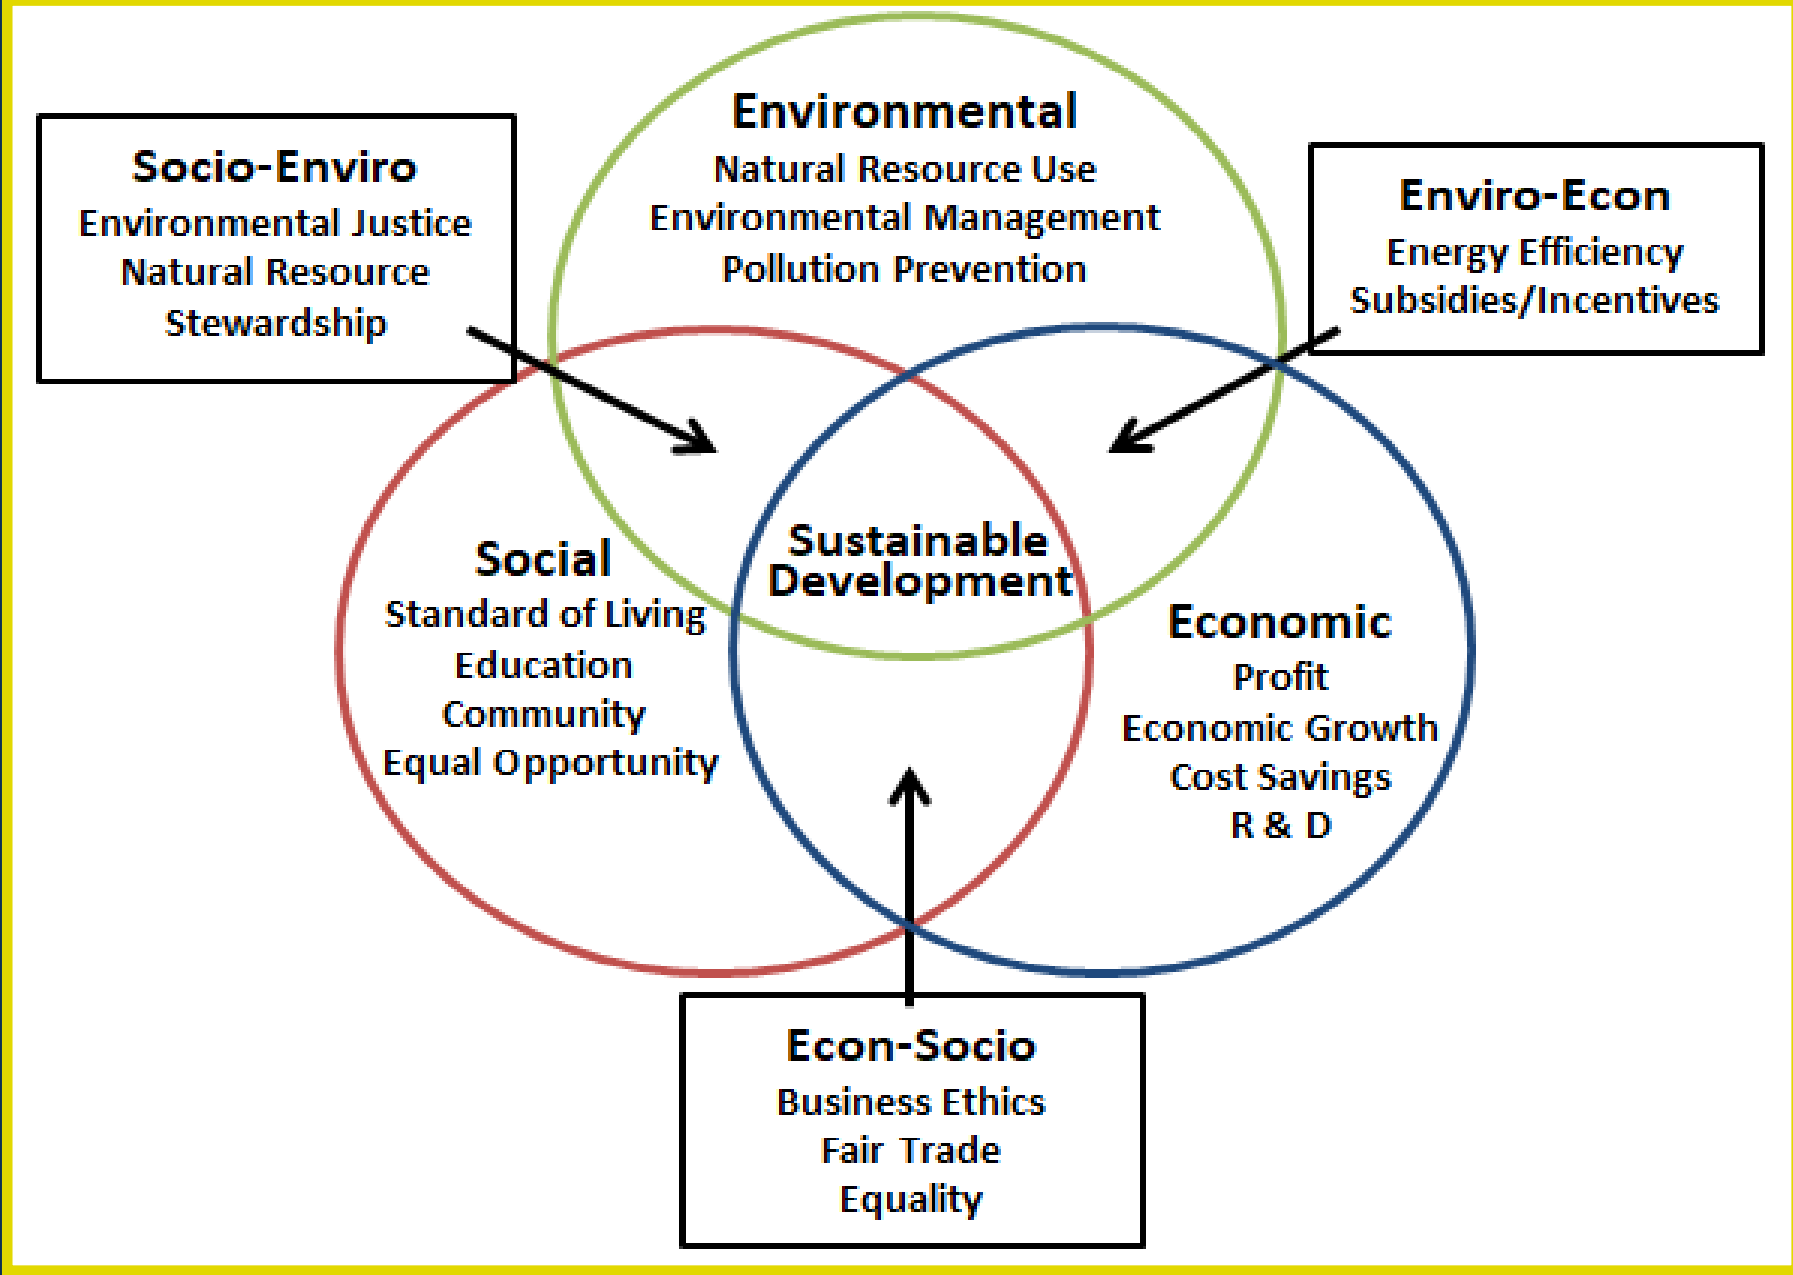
Socio-Enviro
Environmental Justice
Natural Resource
Stewardship

Environmental
Natural Resource Use
Environmental Management
Pollution Prevention

Enviro-Econ
Energy Efficiency
Subsidies/Incentives

Social
Standard of Living
Education
Community
Equal Opportunity

Sustainable
Development

Economic
Profit
Economic Growth
Cost Savings
R & D

Econ-Socio
Business Ethics
Fair Trade
Equality